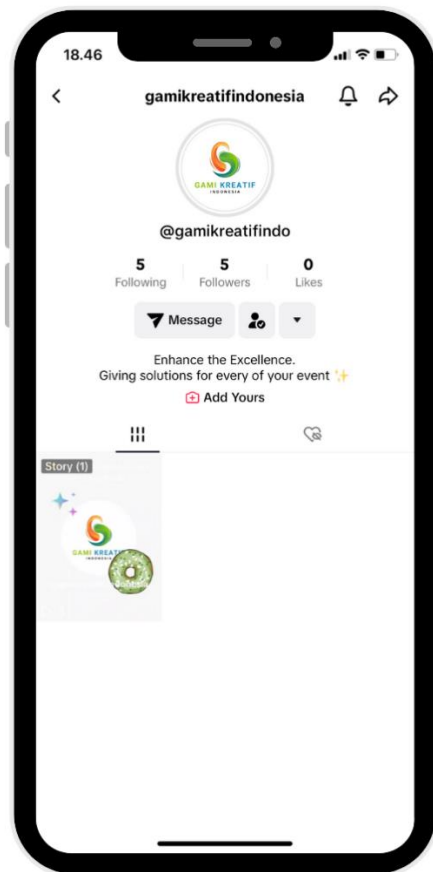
18.46

gamikreatifindonesia

GAMI KREATIF
INDONESIA

@gamikreatifindo

5
Following

5
Followers

0
Likes

Message

Enhance the Excellence.
Giving solutions for every of your event ✨

Add Yours

Story (1)

GAMI KREATIF
INDONESIA